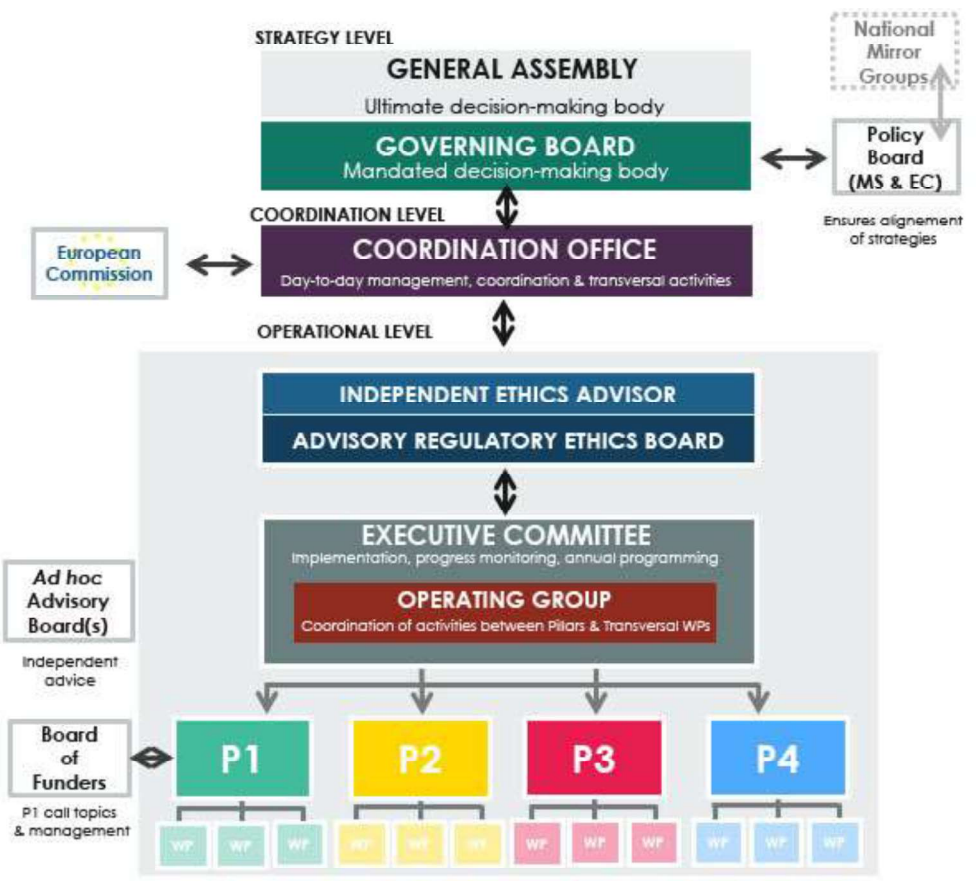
STRATEGY LEVEL

GENERAL ASSEMBLY
Ultimate decision-making body

GOVERNING BOARD
Mandated decision-making body

National Mirror Groups

Policy Board (MS & EC)

Ensures alignement of strategies

COORDINATION LEVEL

European Commission

COORDINATION OFFICE
Day-to-day management, coordination & transversal activities

OPERATIONAL LEVEL

INDEPENDENT ETHICS ADVISOR

ADVISORY REGULATORY ETHICS BOARD

EXECUTIVE COMMITTEE
Implementation, progress monitoring, annual programming

OPERATING GROUP
Coordination of activities between Pilars & Transversal WPs

Ad hoc Advisory Board(s)

Independent advice

Board of Funders

P1 call topics & management

P1

P2

P3

P4

WP WP WP WP WP WP WP WP WP WP WP WP